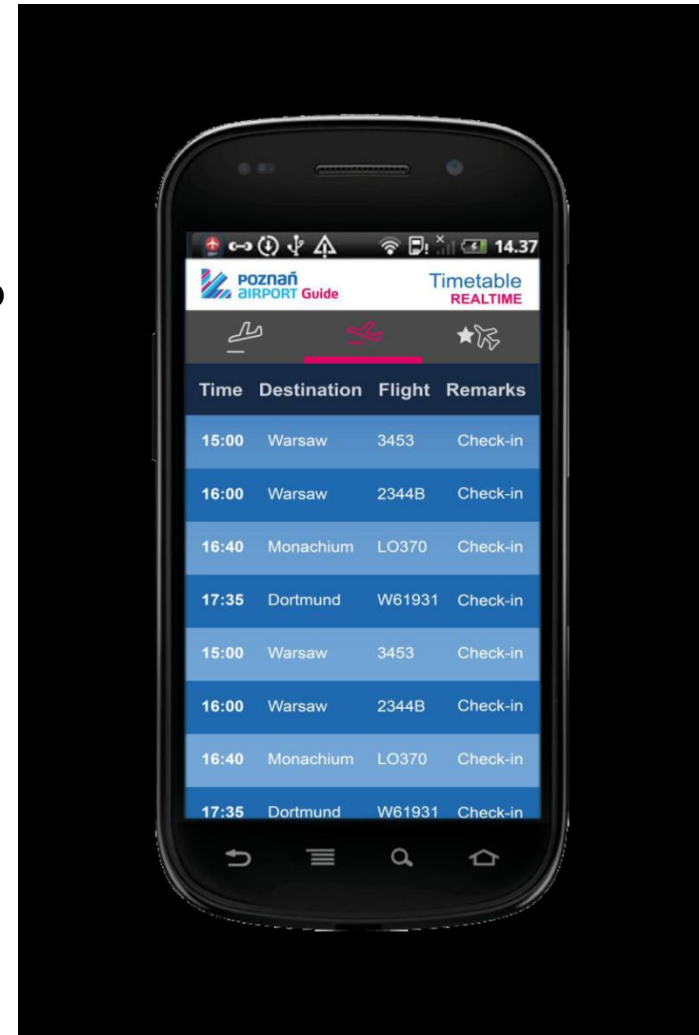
14.37

POZNAŃ AIRPORT Guide

Timetable REALTIME

| Time | Destination | Flight | Remarks |
|---|---|---|---|
| 15:00 | Warsaw | 3453 | Check-in |
| 16:00 | Warsaw | 2344B | Check-in |
| 16:40 | Monachium | LO370 | Check-in |
| 17:35 | Dortmund | W61931 | Check-in |
| 15:00 | Warsaw | 3453 | Check-in |
| 16:00 | Warsaw | 2344B | Check-in |
| 16:40 | Monachium | LO370 | Check-in |
| 17:35 | Dortmund | W61931 | Check-in |